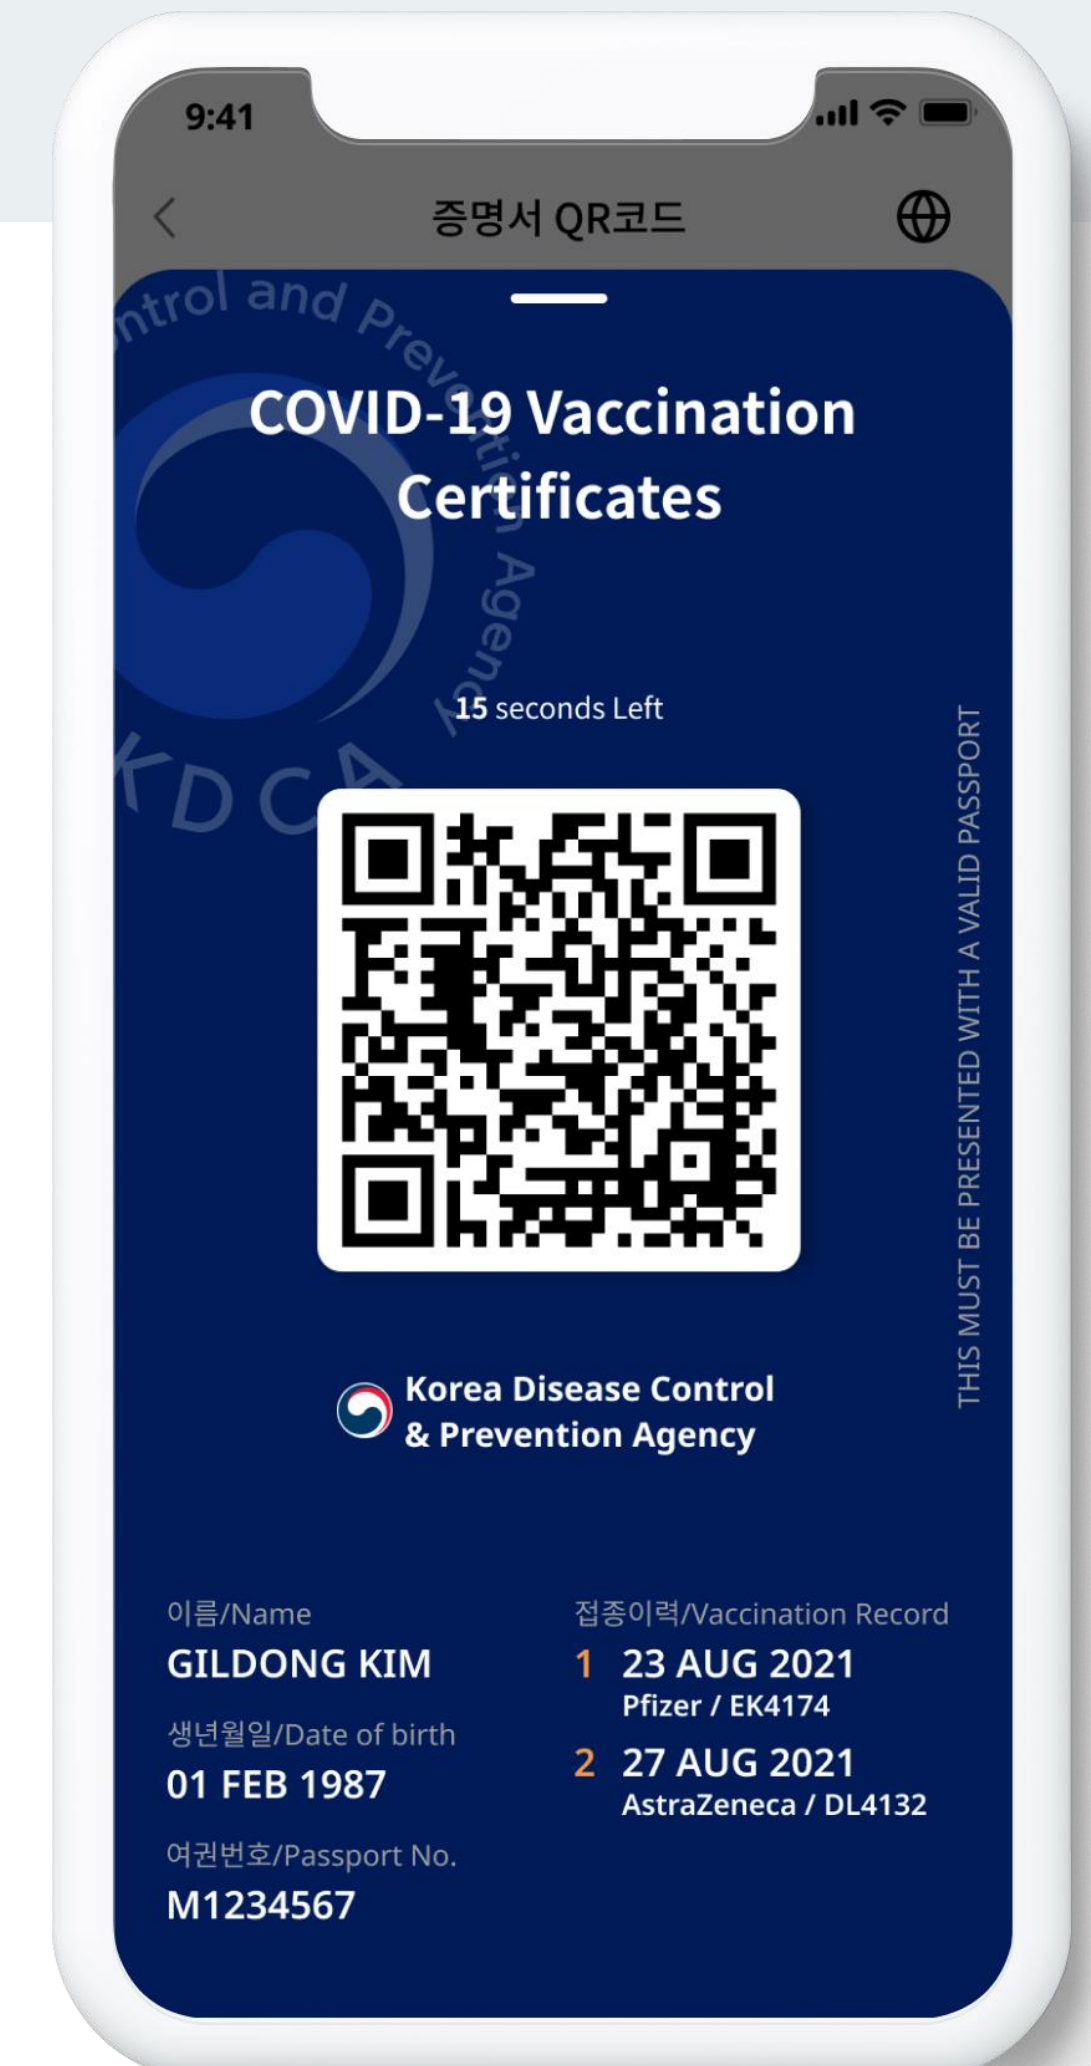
9:41

증명서 QR코드

ntrol and Prevention Agency KDCA

COVID-19 Vaccination Certificates

15 seconds Left

Korea Disease Control & Prevention Agency

THIS MUST BE PRESENTED WITH A VALID PASSPORT

이름/Name
GILDONG KIM

생년월일/Date of birth
01 FEB 1987

여권번호/Passport No.
M1234567

접종이력/Vaccination Record
1 23 AUG 2021
Pfizer / EK4174
2 27 AUG 2021
AstraZeneca / DL4132